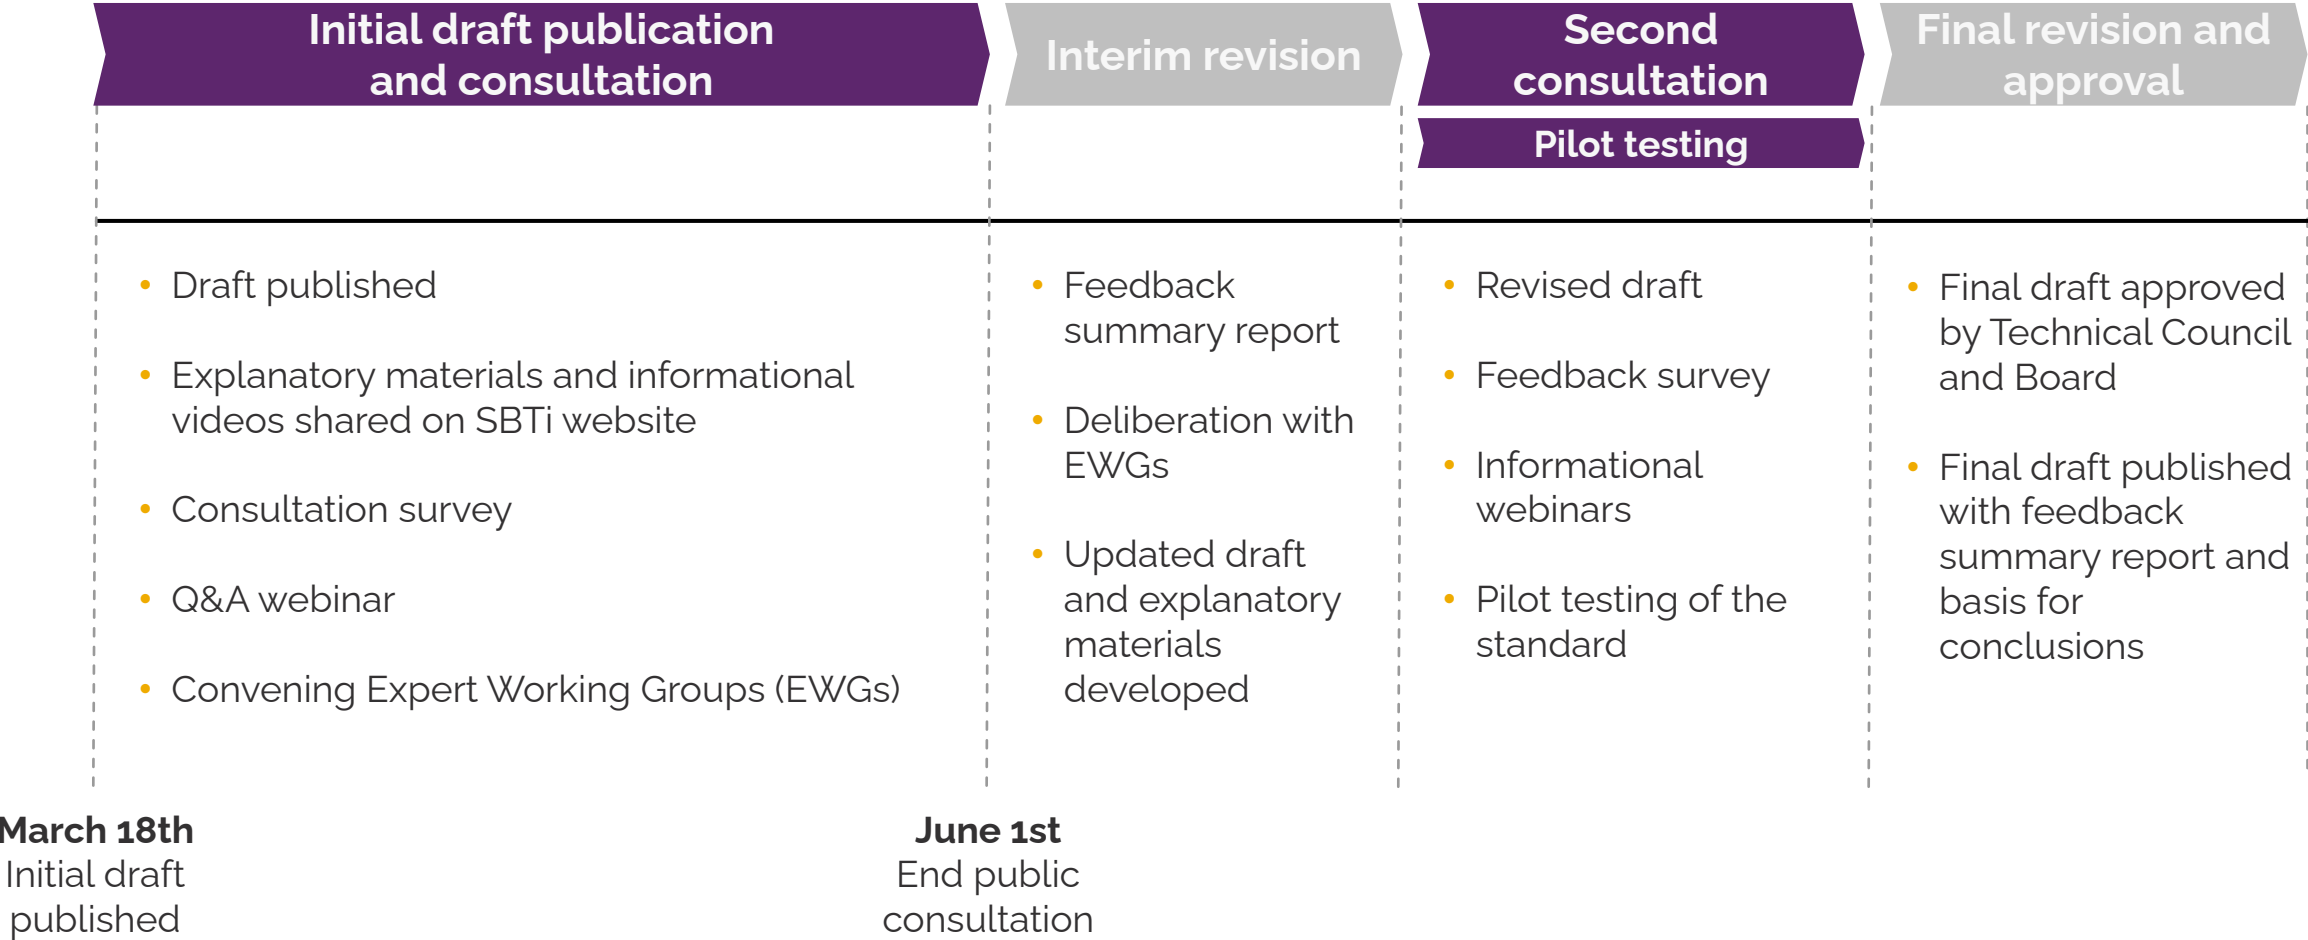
Initial draft publication and consultation

Interim revision

Second consultation

Pilot testing

Final revision and approval

• Draft published

• Explanatory materials and informational videos shared on SBTi website

• Consultation survey

• Q&A webinar

• Convening Expert Working Groups (EWGs)

• Feedback summary report

• Deliberation with EWGs

• Updated draft and explanatory materials developed

• Revised draft

• Feedback survey

• Informational webinars

• Pilot testing of the standard

• Final draft approved by Technical Council and Board

• Final draft published with feedback summary report and basis for conclusions

March 18th
Initial draft published

June 1st
End public consultation